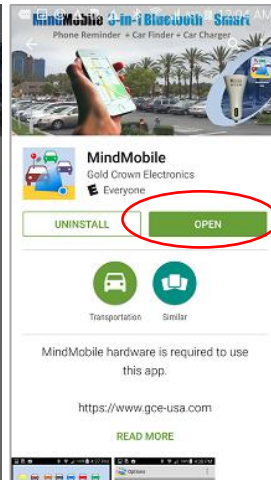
MindMobile 3-in-1 Bluetooth Smart
Phone Reminder + Car Finder + Car Charger
12:06 AM

MindMobile
Gold Crown Electronics
Everyone

UNINSTALL
OPEN

Transportation
Similar

MindMobile hardware is required to use this app.

https://www.gce-usa.com

READ MORE

Options